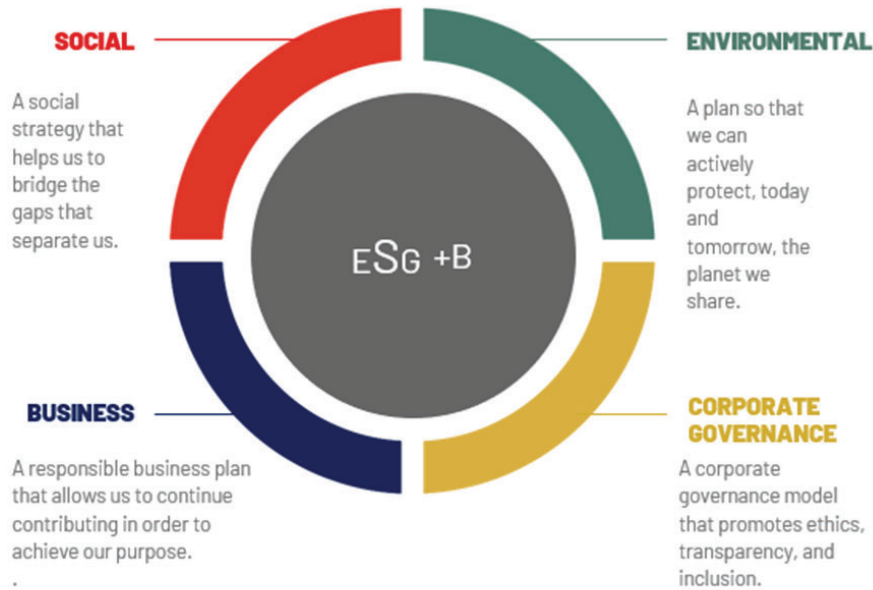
SOCIAL

A social strategy that helps us to bridge the gaps that separate us.

ENVIRONMENTAL

A plan so that we can actively protect, today and tomorrow, the planet we share.

ESG +B

BUSINESS

A responsible business plan that allows us to continue contributing in order to achieve our purpose.
.

CORPORATE GOVERNANCE

A corporate governance model that promotes ethics, transparency, and inclusion.